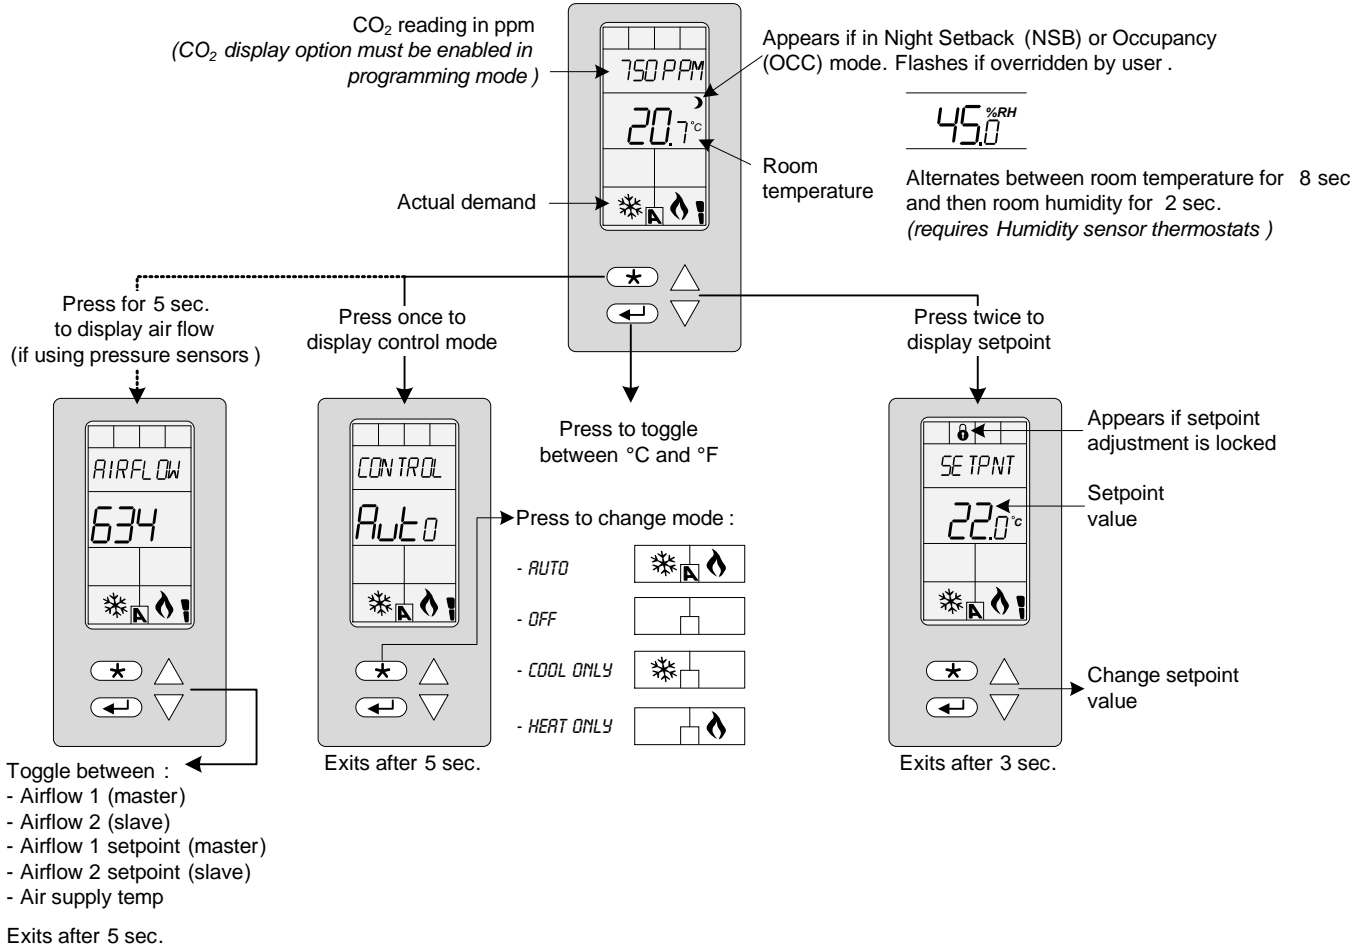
$CO_2$ reading in ppm
($CO_2$ display option must be enabled in programming mode )

750 PPM

20.7°c

Appears if in Night Setback (NSB) or Occupancy (OCC) mode. Flashes if overridden by user .

45.0 %RH

Room temperature

Alternates between room temperature for 8 sec and then room humidity for 2 sec.
(requires Humidity sensor thermostats )

Actual demand

A

Press for 5 sec. to display air flow (if using pressure sensors )

Press once to display control mode

Press twice to display setpoint

Press to toggle between °C and °F

AIRFLOW
634
A

CONTROL
Auto
A

Press to change mode :

- AUTO
A
- OFF
- COOL ONLY
- HEAT ONLY

Appears if setpoint adjustment is locked

SETPNT
22.0°c

Setpoint value

A

Change setpoint value

Toggle between :
- Airflow 1 (master)
- Airflow 2 (slave)
- Airflow 1 setpoint (master)
- Airflow 2 setpoint (slave)
- Air supply temp

Exits after 5 sec.

Exits after 5 sec.

Exits after 3 sec.